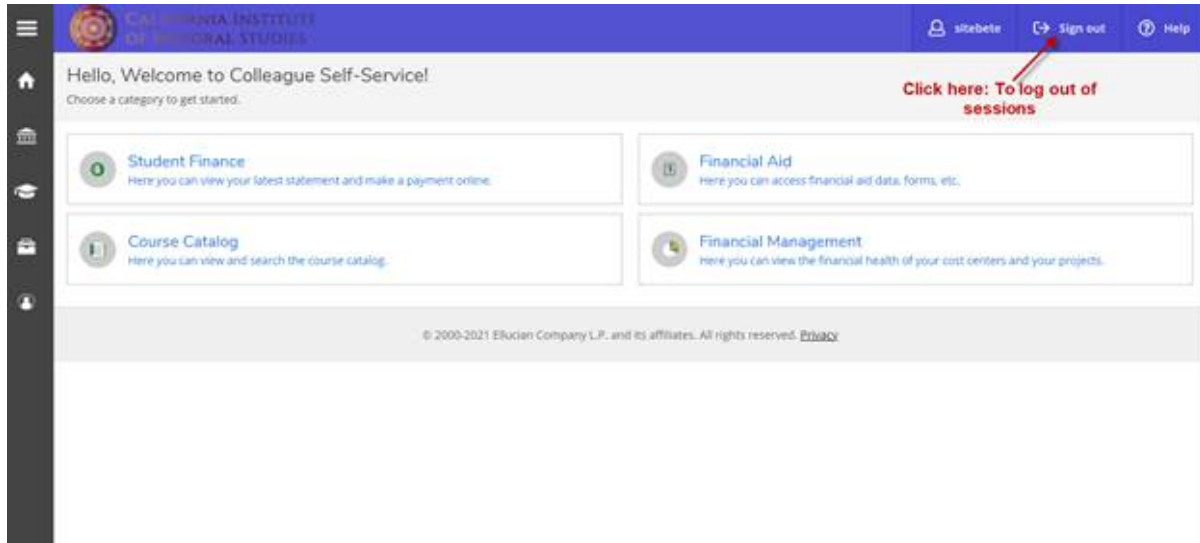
CAL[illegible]NIA INSTITUTE OF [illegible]GRAL STUDIES

sitebete

Sign out

Help

Hello, Welcome to Colleague Self-Service!

Choose a category to get started.

Click here: To log out of sessions

Student Finance
Here you can view your latest statement and make a payment online.

Financial Aid
Here you can access financial aid data, forms, etc.

Course Catalog
Here you can view and search the course catalog.

Financial Management
Here you can view the financial health of your cost centers and your projects.

© 2000-2021 Ellucian Company L.P. and its affiliates. All rights reserved. Privacy